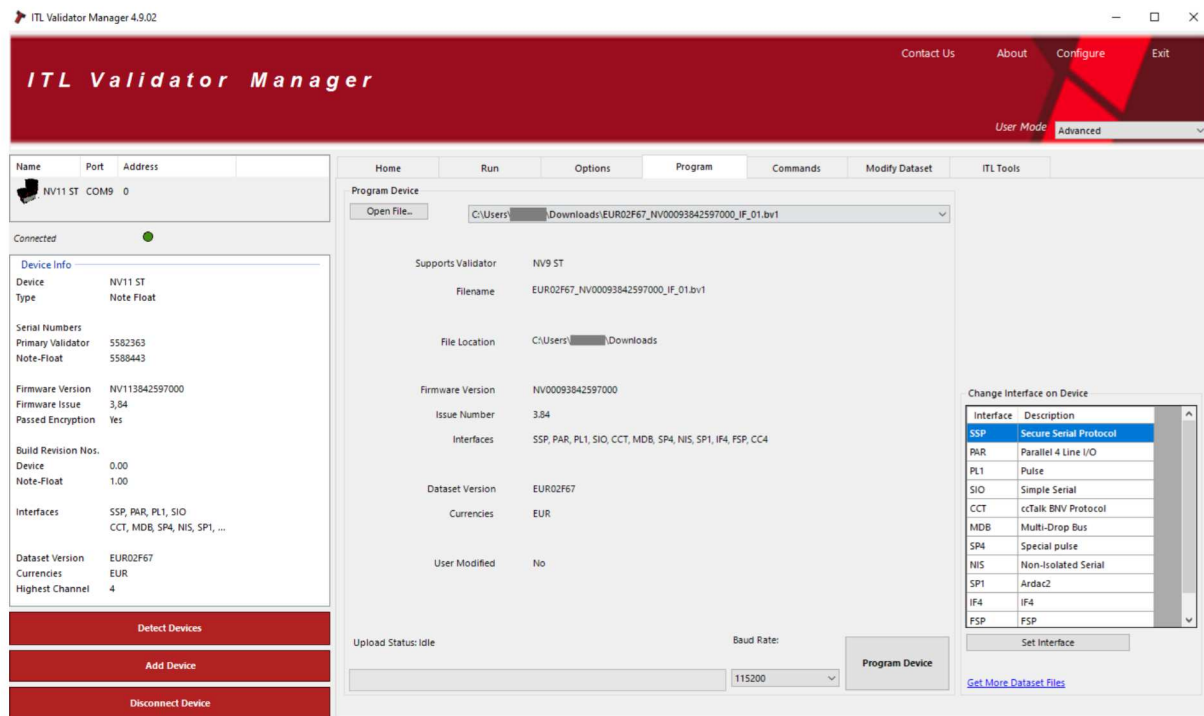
ITL Validator Manager 4.9.02

ITL Validator Manager

Contact Us About Configure Exit

User Mode Advanced

| Name | Port | Address |
|---|---|---|
| NV11 ST | COM9 | 0 |

Connected

Device Info
Device NV11 ST
Type Note Float

Serial Numbers
Primary Validator 5582363
Note-Float 5588443

Firmware Version NV113842597000
Firmware Issue 3,84
Passed Encryption Yes

Build Revision Nos.
Device 0.00
Note-Float 1.00

Interfaces SSP, PAR, PL1, SIO CCT, MDB, SP4, NIS, SP1, ...

Dataset Version EUR02F67
Currencies EUR
Highest Channel 4

Detect Devices
Add Device
Disconnect Device

Home Run Options Program Commands Modify Dataset ITL Tools

Program Device
Open File... C:\Users\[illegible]\Downloads\EUR02F67_NV00093842597000_IF_01.bv1

Supports Validator NV9 ST
Filename EUR02F67_NV00093842597000_IF_01.bv1
File Location C:\Users\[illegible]\Downloads
Firmware Version NV00093842597000
Issue Number 3.84
Interfaces SSP, PAR, PL1, SIO, CCT, MDB, SP4, NIS, SP1, IF4, FSP, CC4
Dataset Version EUR02F67
Currencies EUR
User Modified No

Upload Status: Idle
Baud Rate:
115200
Program Device

Change Interface on Device
| Interface | Description |
|---|---|
| SSP | Secure Serial Protocol |
| PAR | Parallel 4 Line I/O |
| PL1 | Pulse |
| SIO | Simple Serial |
| CCT | ccTalk BNV Protocol |
| MDB | Multi-Drop Bus |
| SP4 | Special pulse |
| NIS | Non-Isolated Serial |
| SP1 | Ardac2 |
| IF4 | IF4 |
| FSP | FSP |

Set Interface
Get More Dataset Files